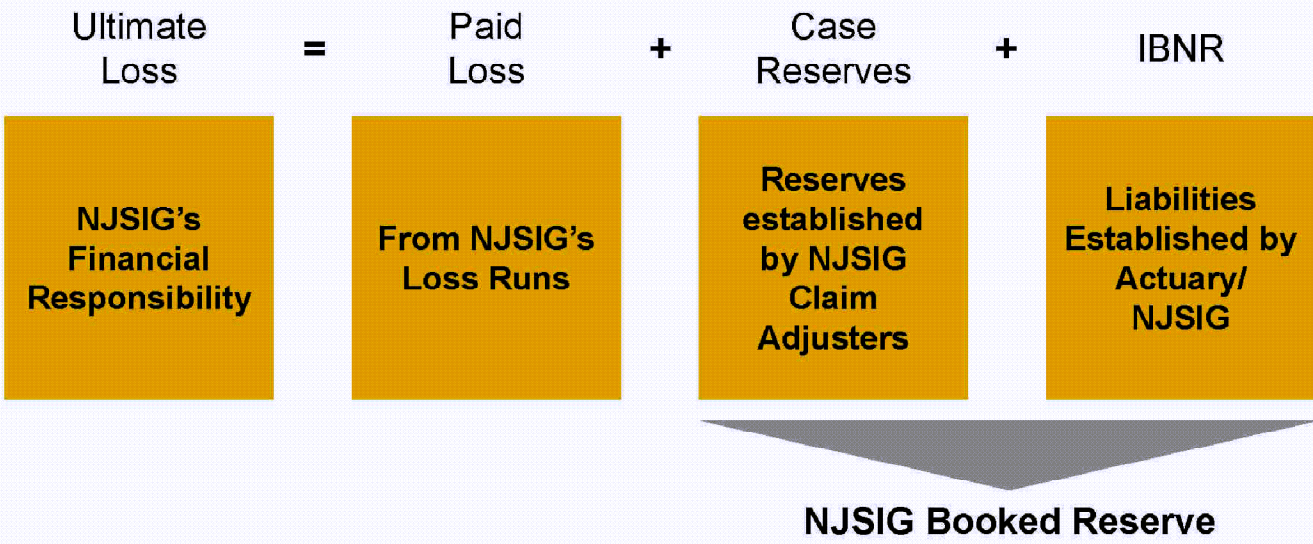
Ultimate Loss = Paid Loss + Case Reserves + IBNR

NJSIG's Financial Responsibility

From NJSIG's Loss Runs

Reserves established by NJSIG Claim Adjusters

Liabilities Established by Actuary/ NJSIG

NJSIG Booked Reserve